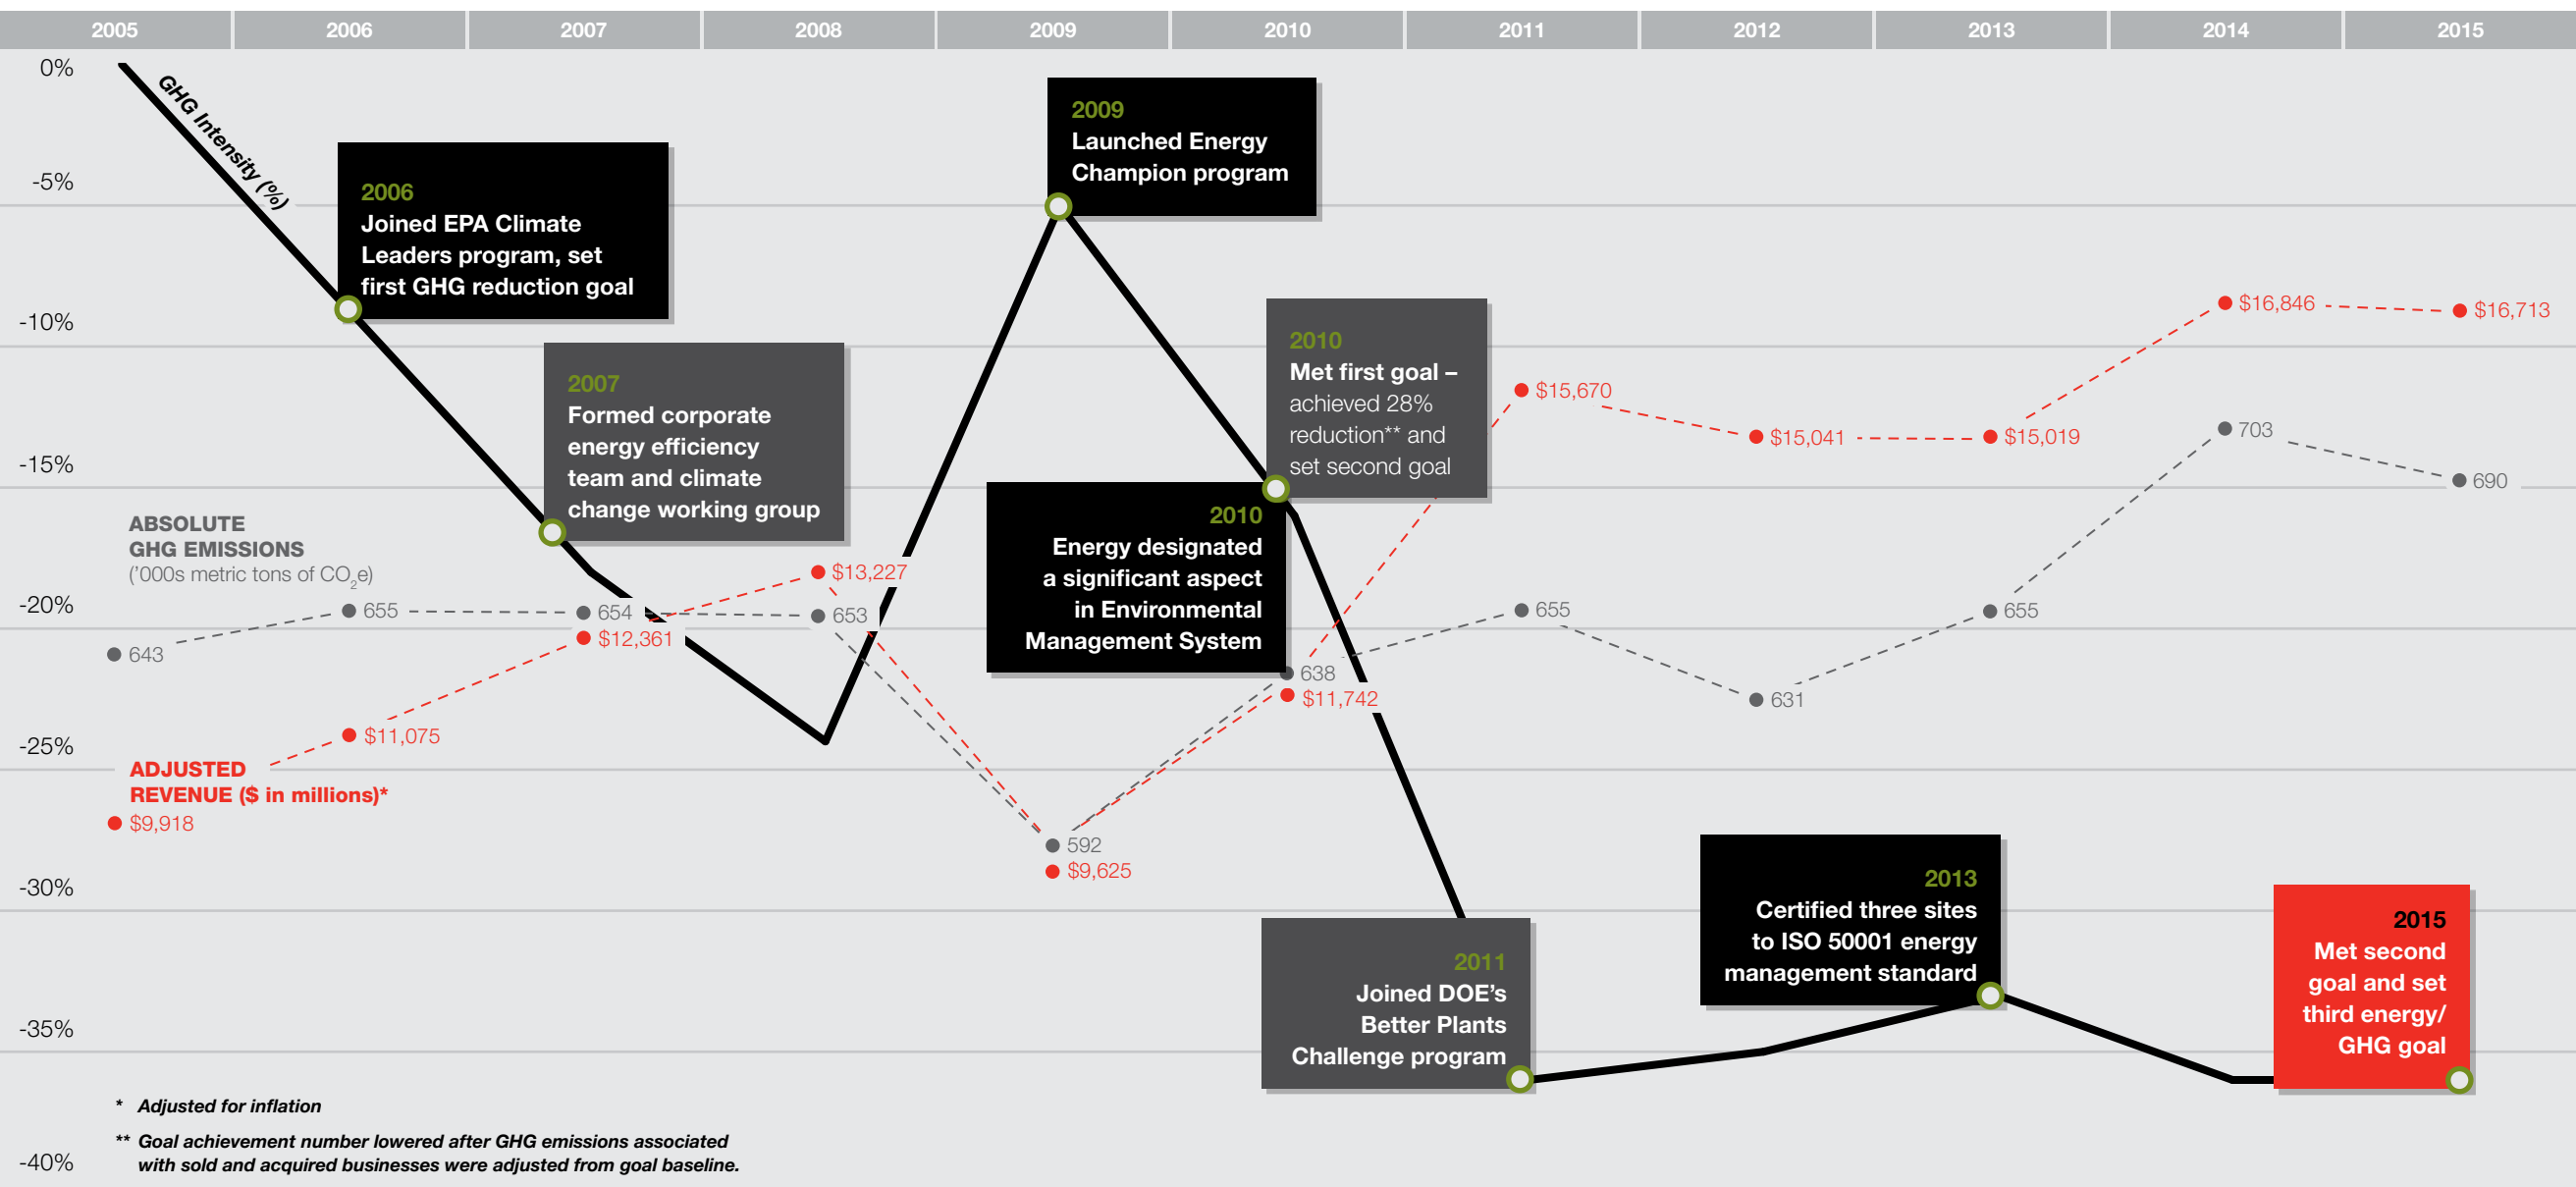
2005 2006 2007 2008 2009 2010 2011 2012 2013 2014 2015

0%
-5%
-10%
-15%
-20%
-25%
-30%
-35%
-40%

GHG Intensity (%)

2006
Joined EPA Climate Leaders program, set first GHG reduction goal

2007
Formed corporate energy efficiency team and climate change working group

2009
Launched Energy Champion program

2010
Met first goal – achieved 28% reduction** and set second goal

2010
Energy designated a significant aspect in Environmental Management System

2011
Joined DOE's Better Plants Challenge program

2013
Certified three sites to ISO 50001 energy management standard

2015
Met second goal and set third energy/ GHG goal

ABSOLUTE GHG EMISSIONS
('000s metric tons of $CO_2e$)

643
655
654
653
592
638
655
631
655
703
690

ADJUSTED REVENUE ($ in millions)*

$9,918
$11,075
$12,361
$13,227
$9,625
$11,742
$15,670
$15,041
$15,019
$16,846
$16,713

* Adjusted for inflation

** Goal achievement number lowered after GHG emissions associated with sold and acquired businesses were adjusted from goal baseline.